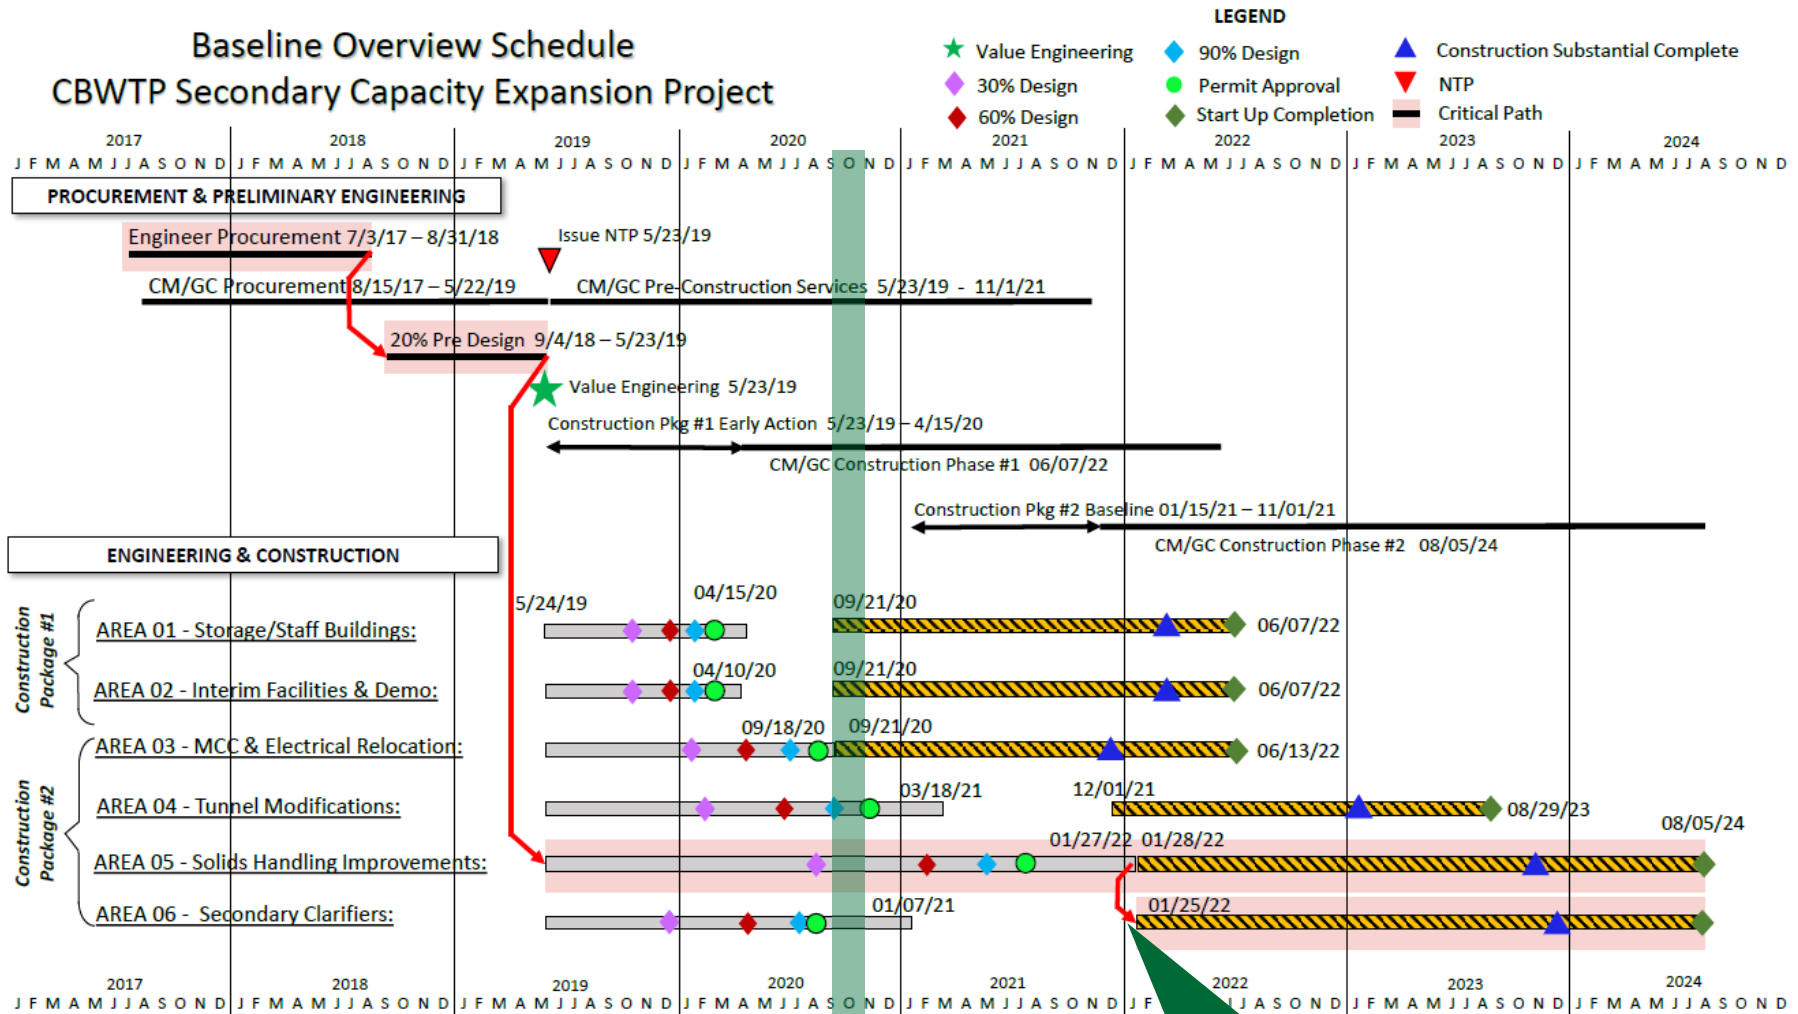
Baseline Overview Schedule
CBWTP Secondary Capacity Expansion Project

LEGEND
Value Engineering
90% Design
Construction Substantial Complete
30% Design
Permit Approval
NTP
60% Design
Start Up Completion
Critical Path

2017 2018 2019 2020 2021 2022 2023 2024
J F M A M J J A S O N D J F M A M J J A S O N D J F M A M J J A S O N D J F M A M J J A S O N D J F M A M J J A S O N D J F M A M J J A S O N D J F M A M J J A S O N D J F M A M J J A S O N D

PROCUREMENT & PRELIMINARY ENGINEERING

Engineer Procurement 7/3/17 – 8/31/18
Issue NTP 5/23/19
CM/GC Procurement 8/15/17 – 5/22/19
CM/GC Pre-Construction Services 5/23/19 - 11/1/21
20% Pre Design 9/4/18 – 5/23/19
Value Engineering 5/23/19
Construction Pkg #1 Early Action 5/23/19 – 4/15/20
CM/GC Construction Phase #1 06/07/22
Construction Pkg #2 Baseline 01/15/21 – 11/01/21
CM/GC Construction Phase #2 08/05/24

ENGINEERING & CONSTRUCTION

Construction Package #1
Construction Package #2

5/24/19
04/15/20
09/21/20
AREA 01 - Storage/Staff Buildings:
06/07/22
04/10/20
09/21/20
AREA 02 - Interim Facilities & Demo:
06/07/22
09/18/20
09/21/20
AREA 03 - MCC & Electrical Relocation:
06/13/22
03/18/21
12/01/21
AREA 04 - Tunnel Modifications:
08/29/23
08/05/24
01/27/22
01/28/22
AREA 05 - Solids Handling Improvements:
01/07/21
01/25/22
AREA 06 - Secondary Clarifiers:

2017 2018 2019 2020 2021 2022 2023 2024
J F M A M J J A S O N D J F M A M J J A S O N D J F M A M J J A S O N D J F M A M J J A S O N D J F M A M J J A S O N D J F J A S O N D J F M A M J J A S O N D J F M A M J J A S O N D